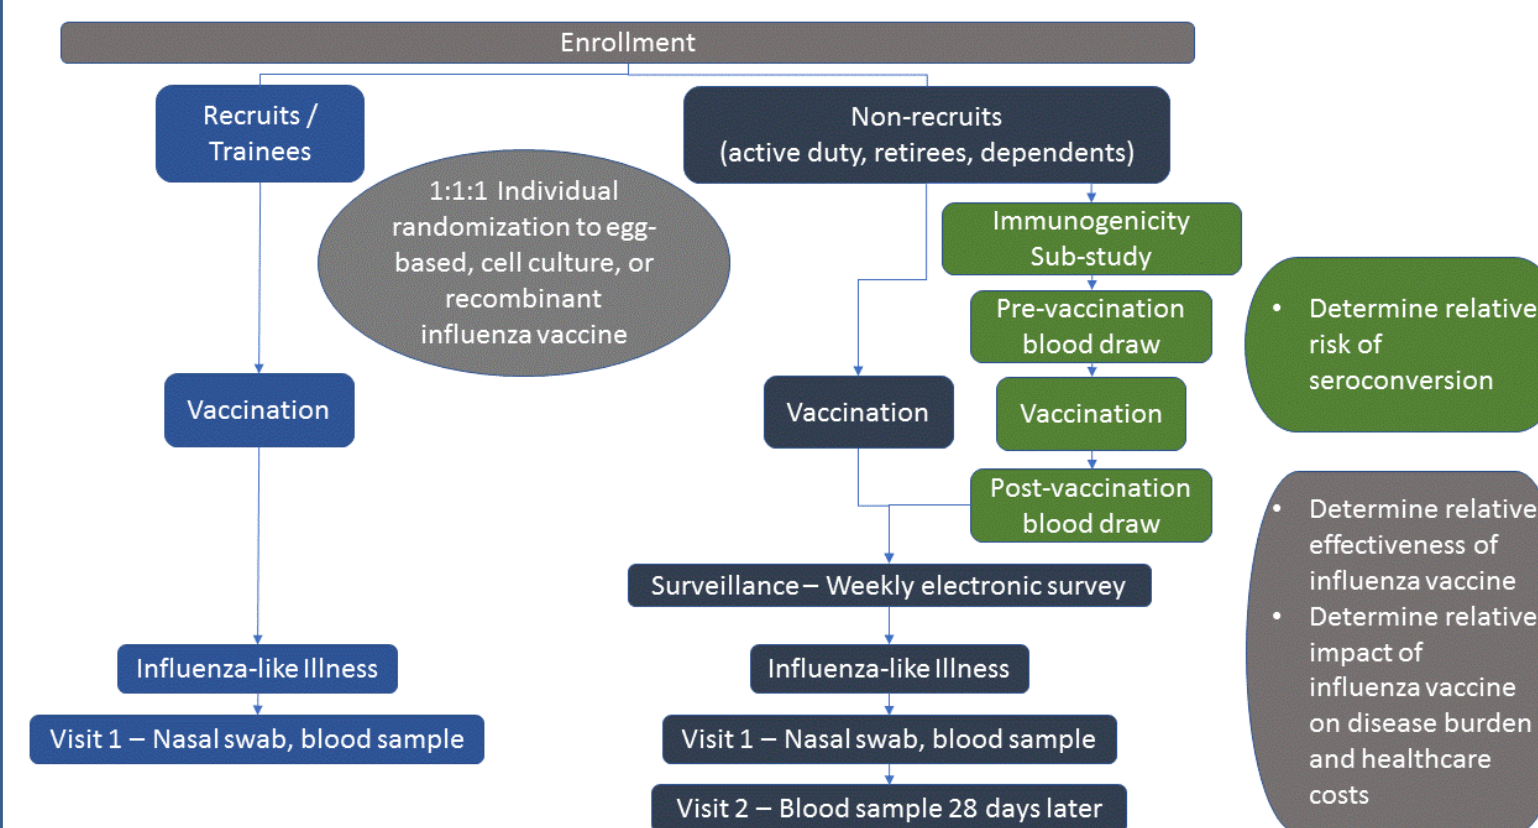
Enrollment

Recruits / Trainees

Non-recruits (active duty, retirees, dependents)

1:1:1 Individual randomization to egg-based, cell culture, or recombinant influenza vaccine

Immunogenicity Sub-study

Pre-vaccination blood draw

• Determine relative risk of seroconversion

Vaccination

Vaccination

Vaccination

Post-vaccination blood draw

• Determine relative effectiveness of influenza vaccine
• Determine relative impact of influenza vaccine on disease burden and healthcare costs

Surveillance – Weekly electronic survey

Influenza-like Illness

Influenza-like Illness

Visit 1 – Nasal swab, blood sample

Visit 1 – Nasal swab, blood sample

Visit 2 – Blood sample 28 days later